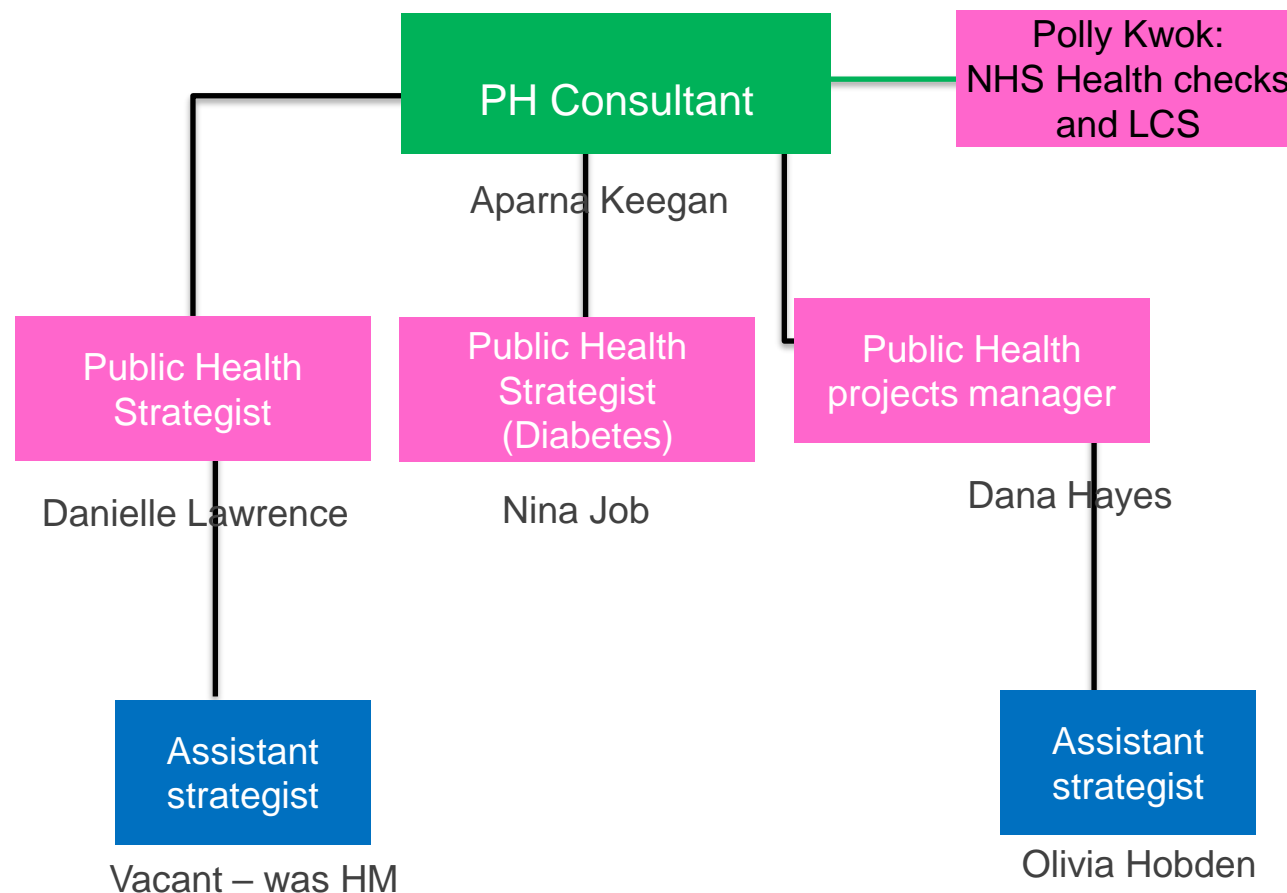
PH Consultant

Polly Kwok: NHS Health checks and LCS

Aparna Keegan

Public Health Strategist

Danielle Lawrence

Public Health Strategist (Diabetes)

Nina Job

Public Health projects manager

Dana Hayes

Assistant strategist

Vacant – was HM

Assistant strategist

Olivia Hobden